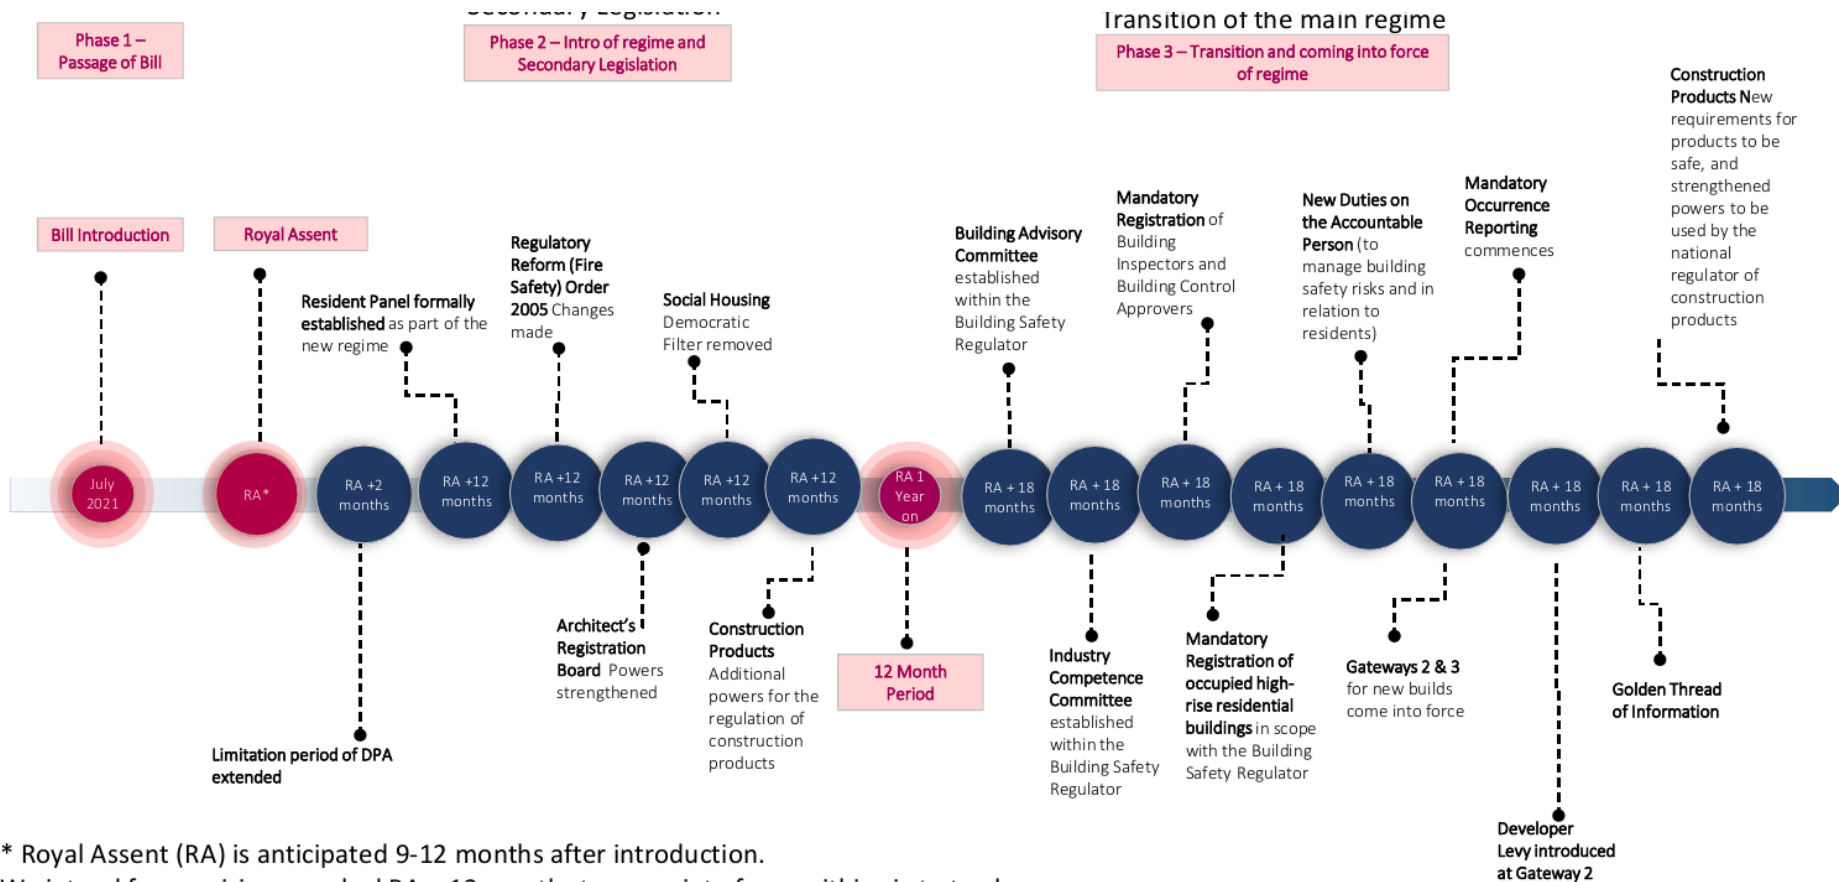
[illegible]

Transition of the main regime

Phase 1 – Passage of Bill

Phase 2 – Intro of regime and Secondary Legislation

Phase 3 – Transition and coming into force of regime

Bill Introduction

Royal Assent

Resident Panel formally established as part of the new regime

Regulatory Reform (Fire Safety) Order 2005 Changes made

Social Housing Democratic Filter removed

Building Advisory Committee established within the Building Safety Regulator

Mandatory Registration of Building Inspectors and Building Control Approvers

New Duties on the Accountable Person (to manage building safety risks and in relation to residents)

Mandatory Occurrence Reporting commences

Construction Products New requirements for products to be safe, and strengthened powers to be used by the national regulator of construction products

July 2021

RA*

RA +2 months

RA +12 months

RA +12 months

RA +12 months

RA +12 months

RA +12 months

RA 1 Year on

RA + 18 months

RA + 18 months

RA + 18 months

RA + 18 months

RA + 18 months

RA + 18 months

RA + 18 months

RA + 18 months

RA + 18 months

Limitation period of DPA extended

Architect's Registration Board Powers strengthened

Construction Products Additional powers for the regulation of construction products

12 Month Period

Industry Competence Committee established within the Building Safety Regulator

Mandatory Registration of occupied high-rise residential buildings in scope with the Building Safety Regulator

Gateways 2 & 3 for new builds come into force

Golden Thread of Information

Developer Levy introduced at Gateway 2

* Royal Assent (RA) is anticipated 9-12 months after introduction.

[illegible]